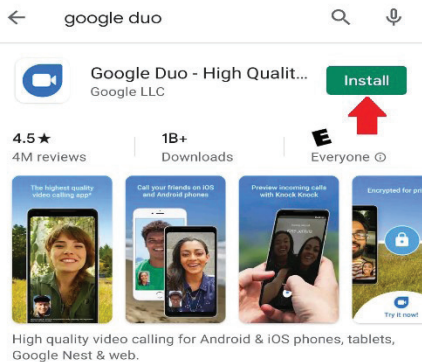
google duo

Google Duo - High Qualit...
Google LLC

Install

4.5★
4M reviews

1B+
Downloads

E
Everyone ⓘ

The highest quality video calling app*

Call your friends on iOS and Android phones

Preview incoming calls with Knock Knock

Encrypted for pri

Try it now!

High quality video calling for Android & iOS phones, tablets, Google Nest & web.